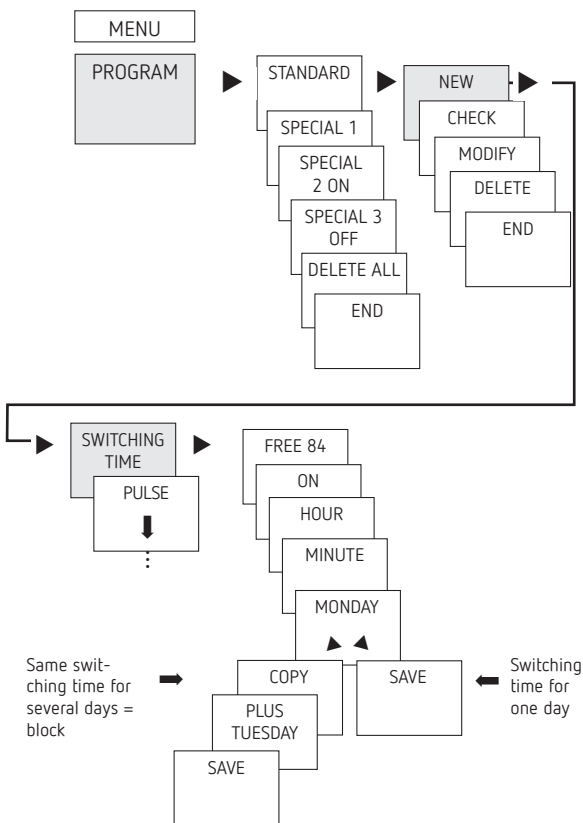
MENU

PROGRAM

STANDARD

SPECIAL 1

SPECIAL 2 ON

SPECIAL 3 OFF

DELETE ALL

END

NEW

CHECK

MODIFY

DELETE

END

SWITCHING TIME

PULSE

FREE 84

ON

HOUR

MINUTE

MONDAY

Same switching time for several days = block

COPY

PLUS TUESDAY

SAVE

SAVE

Switching time for one day